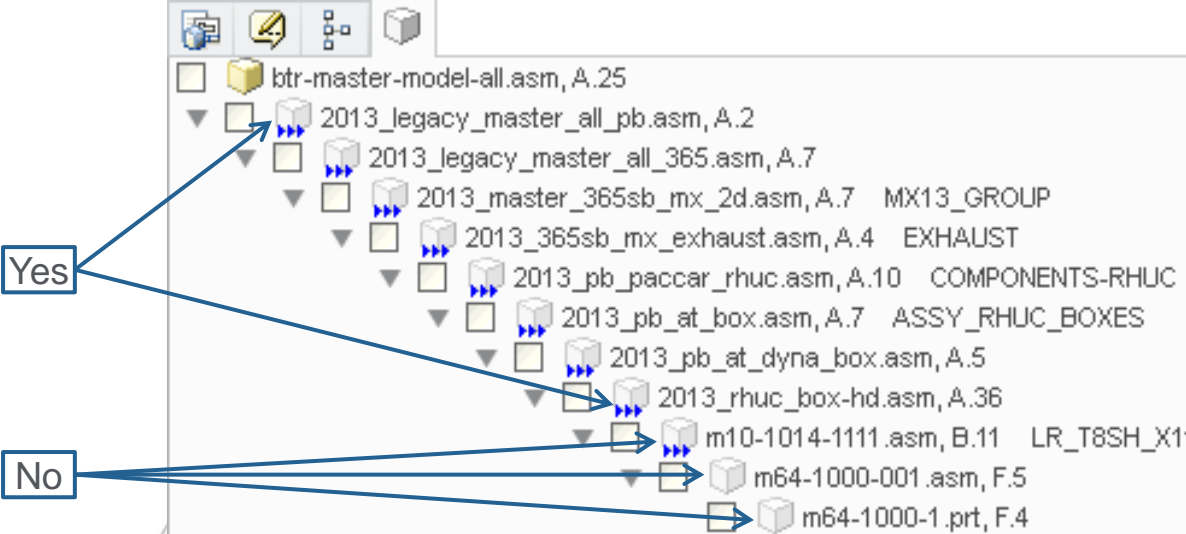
btr-master-model-all.asm, A.25

2013_legacy_master_all_pb.asm, A.2

2013_legacy_master_all_365.asm, A.7

2013_master_365sb_mx_2d.asm, A.7 MX13_GROUP

2013_365sb_mx_exhaust.asm, A.4 EXHAUST

2013_pb_paccar_rhuc.asm, A.10 COMPONENTS-RHUC

2013_pb_at_box.asm, A.7 ASSY_RHUC_BOXES

2013_pb_at_dyna_box.asm, A.5

2013_rhuc_box-hd.asm, A.36

m10-1014-1111.asm, B.11 LR_T8SH_X1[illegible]

m64-1000-001.asm, F.5

m64-1000-1.prt, F.4

Yes

No